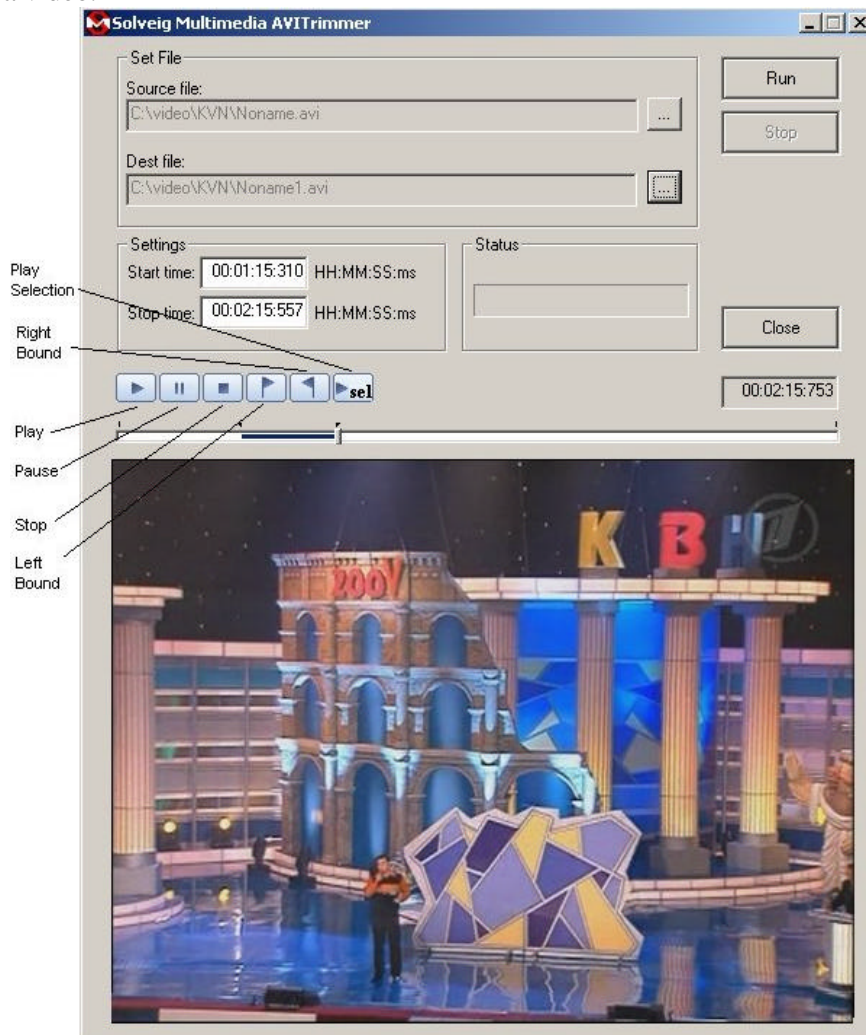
Solveig Multimedia AVITrimmer

Set File
Source file:
C:\video\KVN\Noname.avi
...
Dest file:
C:\video\KVN\Noname1.avi
...

Run
Stop

Settings
Start time: 00:01:15:310 HH:MM:SS:ms
Stop time: 00:02:15:557 HH:MM:SS:ms

Status

Close

00:02:15:753

sel

Play Selection
Right Bound
Play
Pause
Stop
Left Bound

КВН
200V